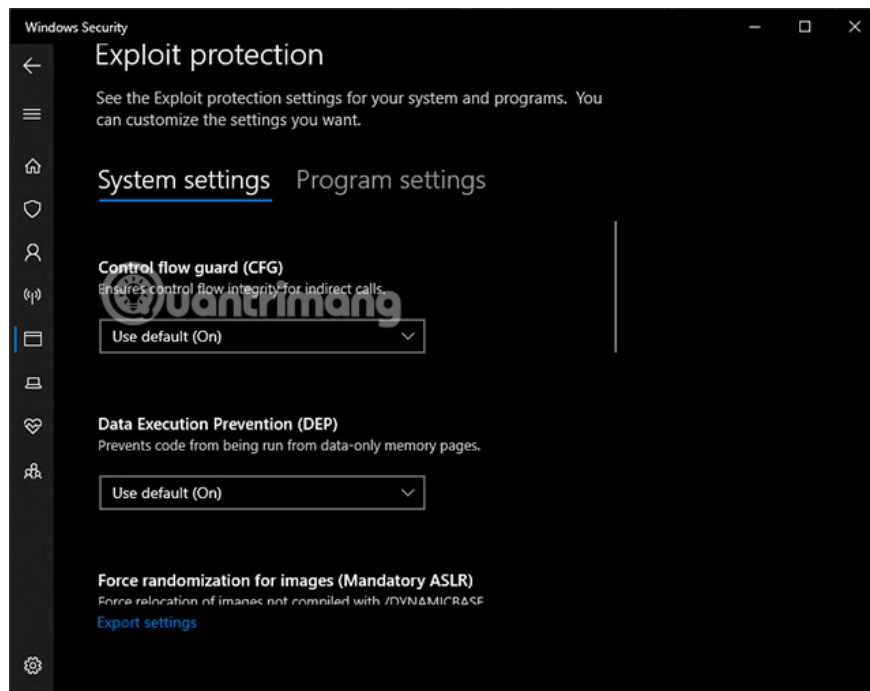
Windows Security

Exploit protection

See the Exploit protection settings for your system and programs. You can customize the settings you want.

System settings Program settings

Control flow guard (CFG)
Ensures control flow integrity for indirect calls.

Use default (On)

Data Execution Prevention (DEP)
Prevents code from being run from data-only memory pages.

Use default (On)

Force randomization for images (Mandatory ASLR)
Force relocation of images not compiled with /DYNAMICBASE

Export settings

Quantrimang